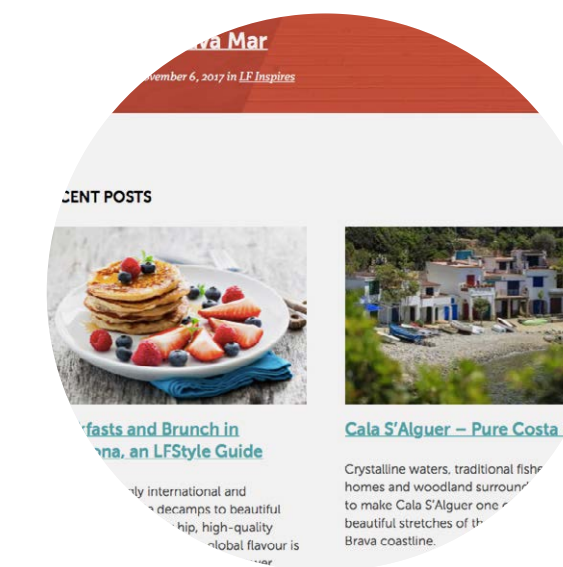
va Mar

vember 6, 2017 in LF Inspires

CENT POSTS

fasts and Brunch in ona, an LFStyle Guide

ly international and decamps to beautiful hip, high-quality global flavour is

Cala S'Alguer – Pure Costa

Crystalline waters, traditional fishe homes and woodland surround to make Cala S'Alguer one beautiful stretches of th Brava coastline.